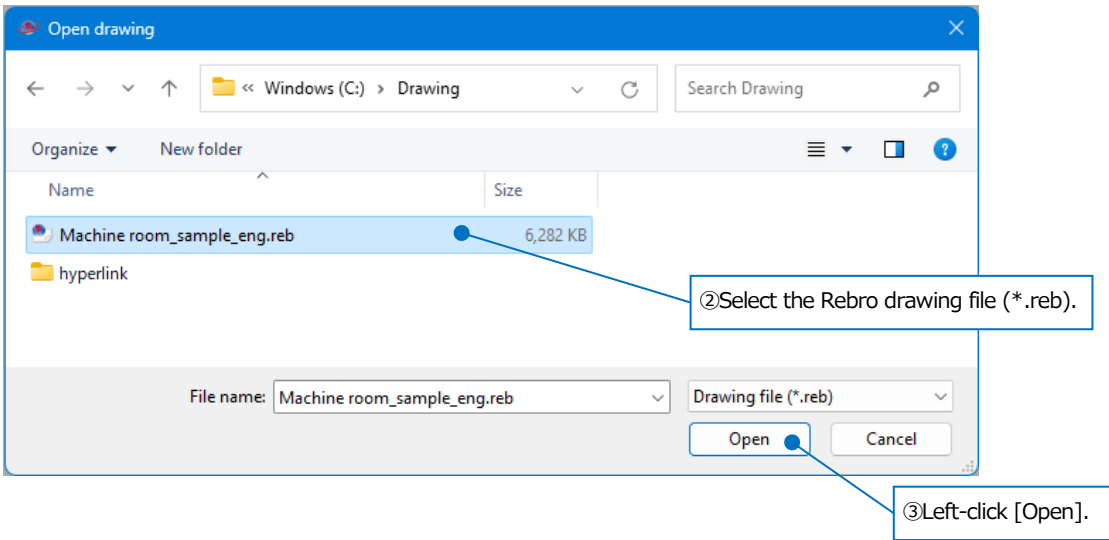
Open drawing

« Windows (C:) › Drawing

Search Drawing

Organize ▾ New folder

Name

Size

Machine room_sample_eng.reb 6,282 KB

hyperlink

②Select the Rebro drawing file (*.reb).

File name: Machine room_sample_eng.reb

Drawing file (*.reb)

Open

Cancel

③Left-click [Open].